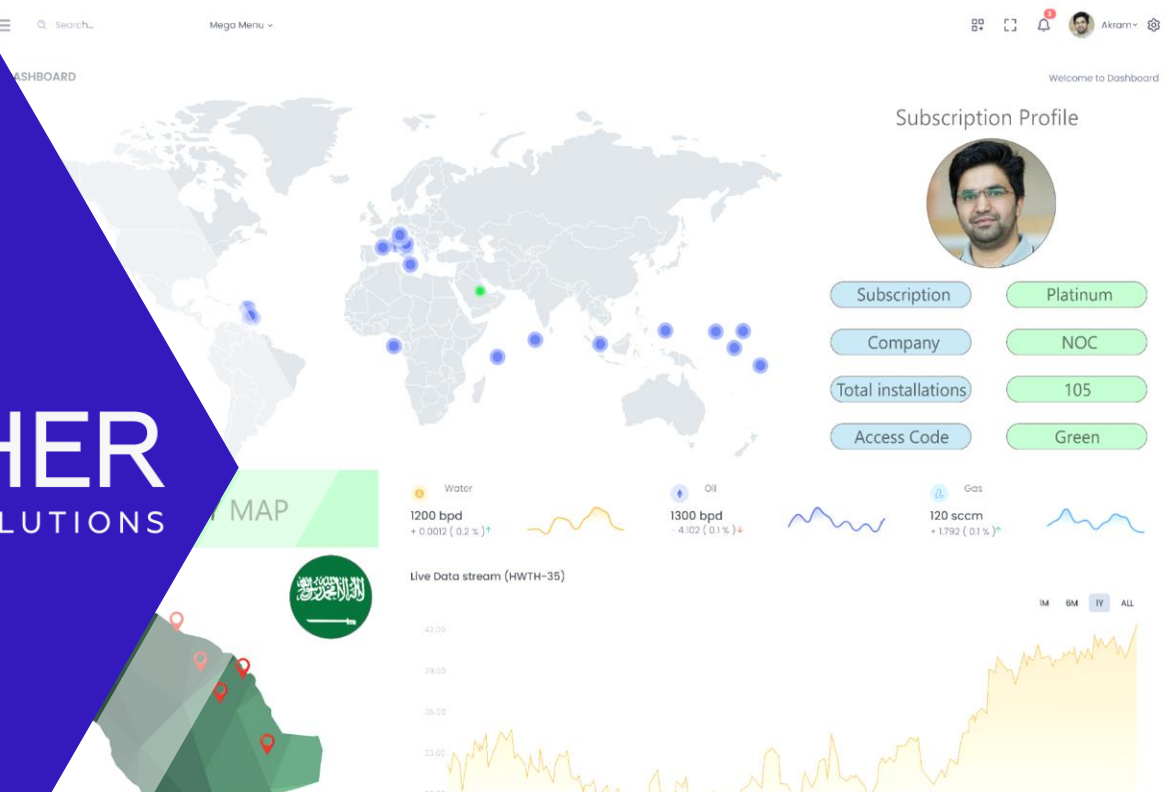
Search...

Mega Menu

Akram

ASHBOARD

Welcome to Dashboard

Subscription Profile

| Subscription | Platinum |
|---|---|
| Company | NOC |
| Total installations | 105 |
| Access Code | Green |

HER

LUTIONS

MAP

Water
1200 bpd
+ 0.0012 ( 0.2 % )↑

Oil
1300 bpd
- 4.102 ( 0.1 % )↓

Gas
120 sccm
+ 1.792 ( 0.1 % )↑

Live Data stream (HWTH-35)

1M 6M 1Y ALL

42.00

39.00

36.00

33.00